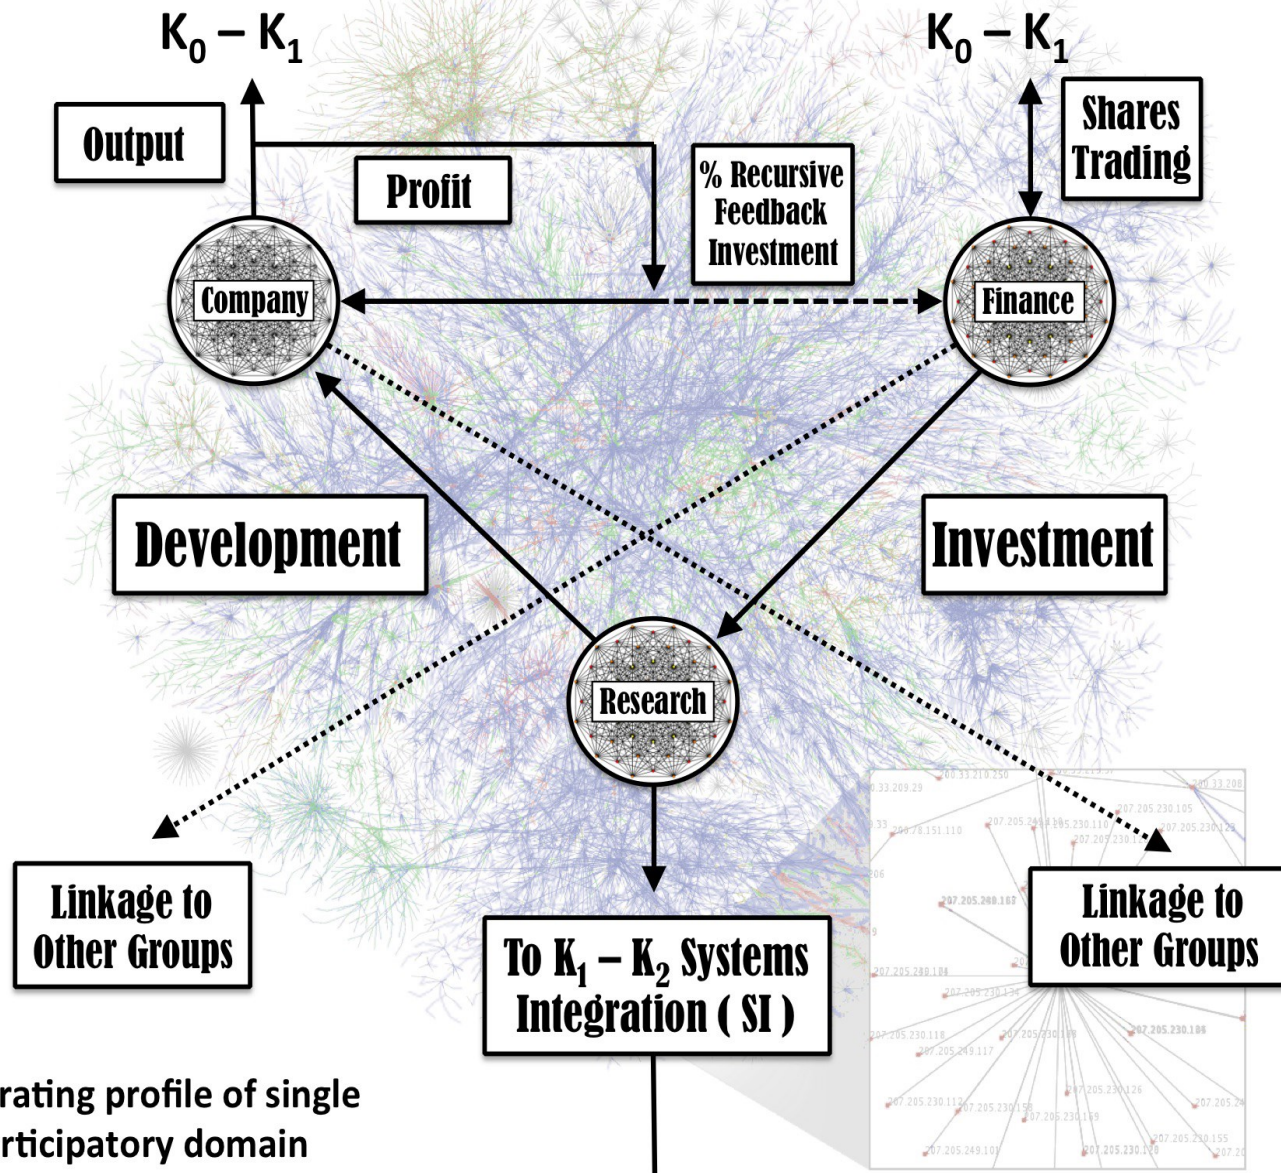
$K_0 - K_1$

$K_0 - K_1$

Output

Profit

% Recursive Feedback Investment

Shares Trading

Company

Finance

Development

Investment

Research

Linkage to Other Groups

To $K_1 - K_2$ Systems Integration ( SI )

Linkage to Other Groups

rating profile of single rticipatory domain